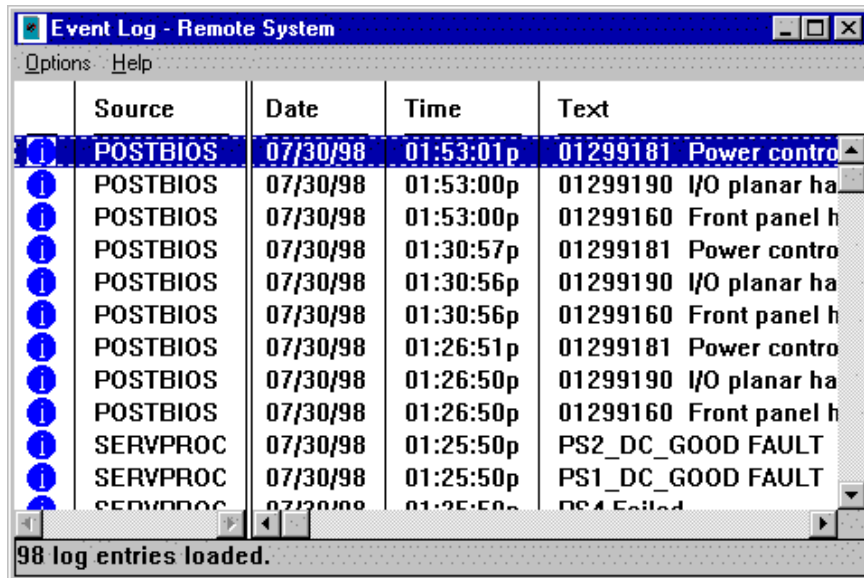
Event Log - Remote System

Options Help

| | Source | Date | Time | Text |
|---|---|---|---|---|
| | POSTBIOS | 07/30/98 | 01:53:01p | 01299181 Power contro |
| | POSTBIOS | 07/30/98 | 01:53:00p | 01299190 I/O planar ha |
| | POSTBIOS | 07/30/98 | 01:53:00p | 01299160 Front panel h |
| | POSTBIOS | 07/30/98 | 01:30:57p | 01299181 Power contro |
| | POSTBIOS | 07/30/98 | 01:30:56p | 01299190 I/O planar ha |
| | POSTBIOS | 07/30/98 | 01:30:56p | 01299160 Front panel h |
| | POSTBIOS | 07/30/98 | 01:26:51p | 01299181 Power contro |
| | POSTBIOS | 07/30/98 | 01:26:50p | 01299190 I/O planar ha |
| | POSTBIOS | 07/30/98 | 01:26:50p | 01299160 Front panel h |
| | SERVPROC | 07/30/98 | 01:25:50p | PS2_DC_GOOD FAULT |
| | SERVPROC | 07/30/98 | 01:25:50p | PS1_DC_GOOD FAULT |
| | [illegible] | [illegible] | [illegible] | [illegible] |

98 log entries loaded.